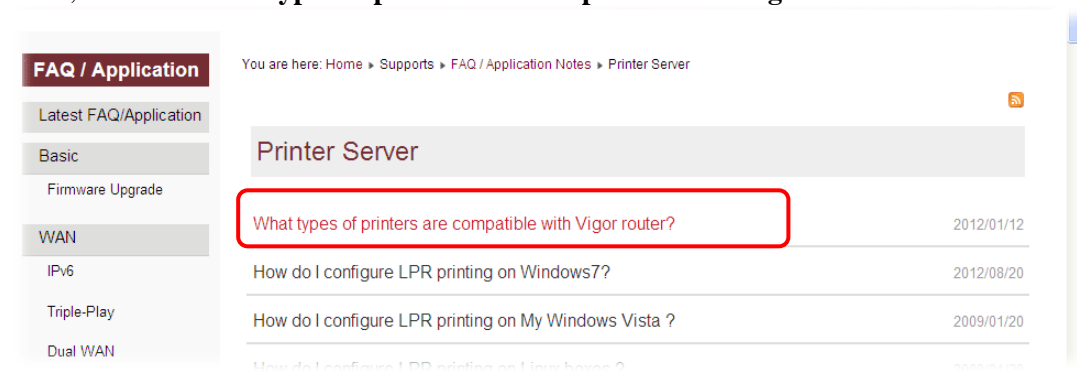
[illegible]

FAQ / Application

Latest FAQ/Application

Basic

Firmware Upgrade

WAN

IPv6

Triple-Play

Dual WAN

You are here: Home ▸ Supports ▸ FAQ / Application Notes ▸ Printer Server

Printer Server

What types of printers are compatible with Vigor router? 2012/01/12

How do I configure LPR printing on Windows7? 2012/08/20

How do I configure LPR printing on My Windows Vista ? 2009/01/20

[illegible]